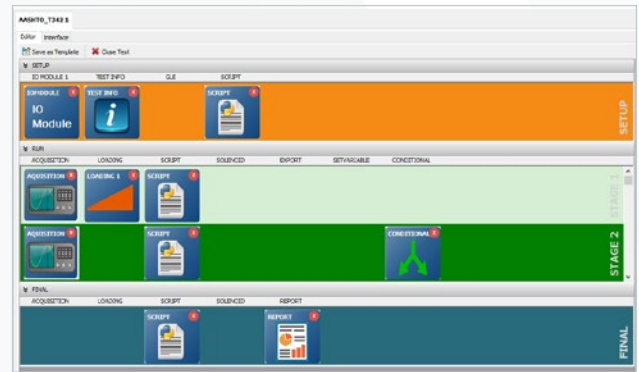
AASHTO_T342 1

Editor Interface

Save as Template Close Test

SETUP

IO MODULE 1 TEST INFO GUI SCRIPT

IOMODULE

IO Module

TEST INFO

SCRIPT

SETUP

RUN

ACQUISITION LOADING SCRIPT SOLENOID EXPORT SETVARIABLE CONDITIONAL

AQUISITION

LOADING 1

SCRIPT

STAGE 1

AQUISITION

SCRIPT

CONDITIONAL

STAGE 2

FINAL

ACQUISITION LOADING SCRIPT SOLENOID REPORT

SCRIPT

REPORT

FINAL